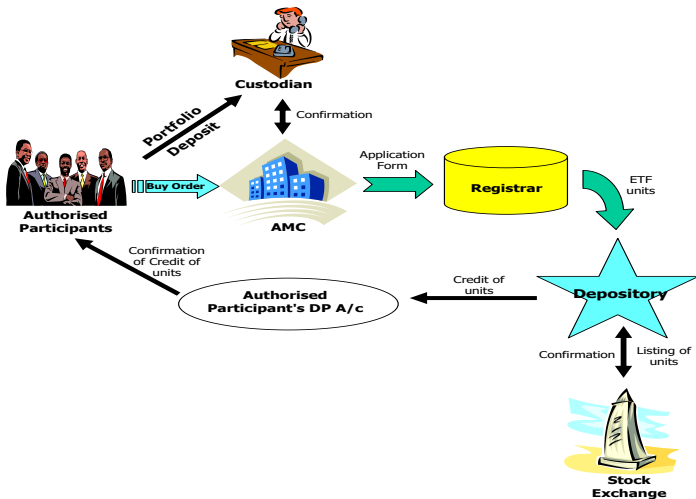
Custodian

Portfolio Deposit

Confirmation

Authorised Participants

Buy Order

AMC

Application Form

Registrar

ETF units

Confirmation of Credit of units

Authorised Participant's DP A/c

Credit of units

Depository

Confirmation

Listing of units

Stock Exchange